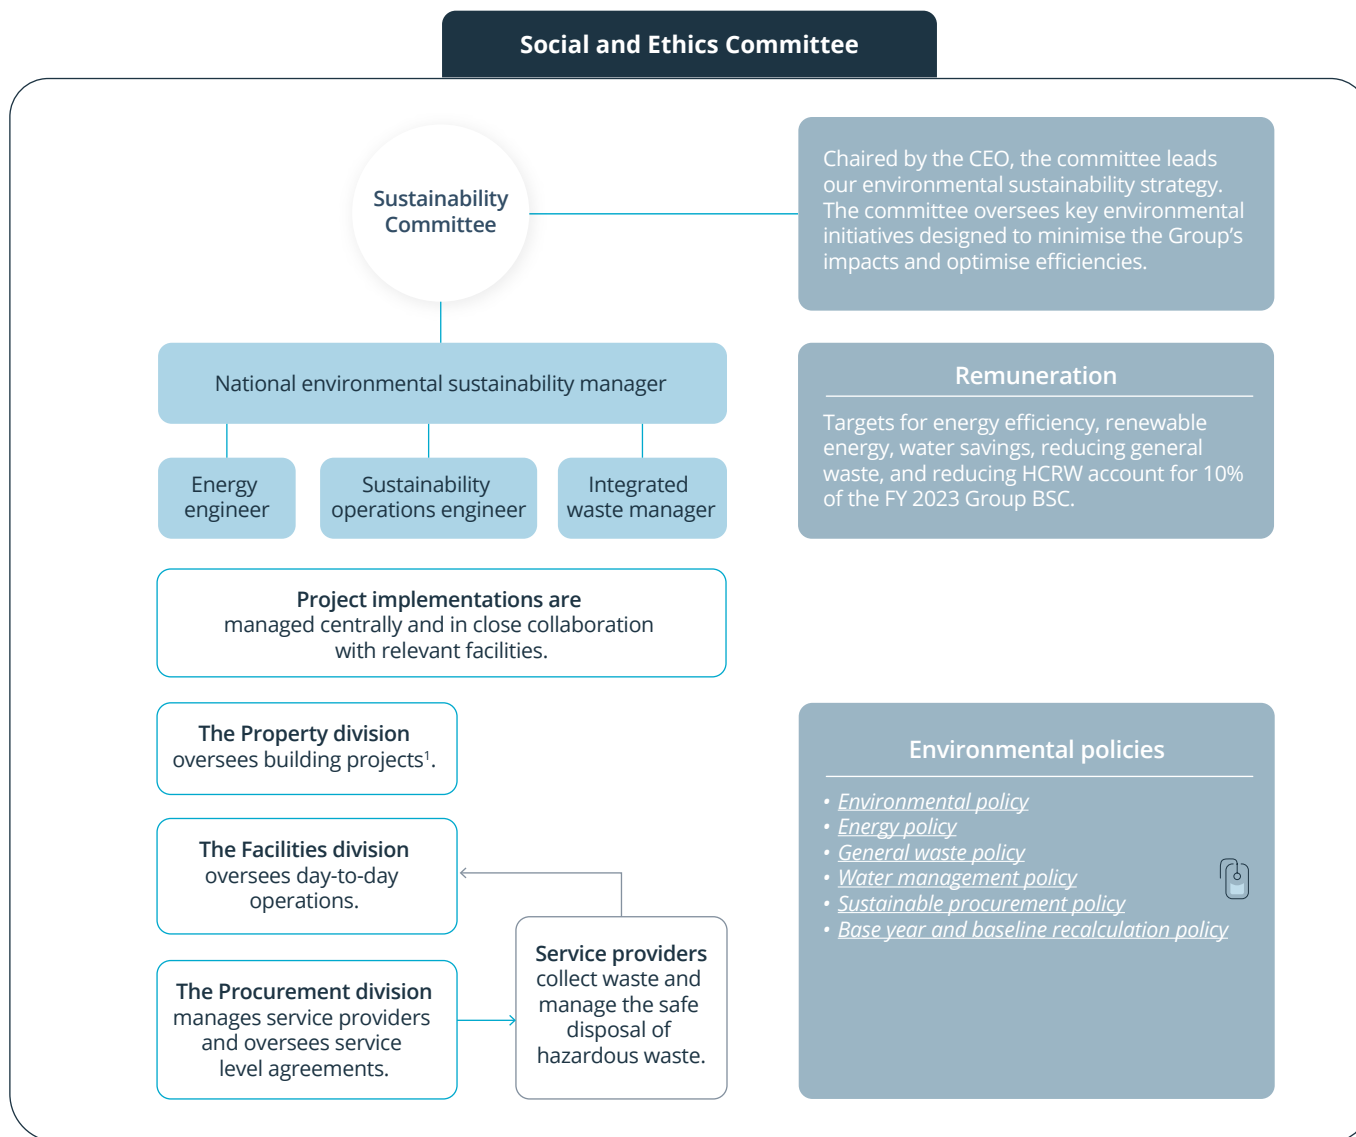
Social and Ethics Committee

Sustainability Committee

Chaired by the CEO, the committee leads our environmental sustainability strategy. The committee oversees key environmental initiatives designed to minimise the Group's impacts and optimise efficiencies.

National environmental sustainability manager

Energy engineer

Sustainability operations engineer

Integrated waste manager

Remuneration

Targets for energy efficiency, renewable energy, water savings, reducing general waste, and reducing HCRW account for 10% of the FY 2023 Group BSC.

Project implementations are managed centrally and in close collaboration with relevant facilities.

The Property division oversees building projects$^1$.

The Facilities division oversees day-to-day operations.

The Procurement division manages service providers and oversees service level agreements.

Service providers collect waste and manage the safe disposal of hazardous waste.

Environmental policies

• Environmental policy
• Energy policy
• General waste policy
• Water management policy
• Sustainable procurement policy
• Base year and baseline recalculation policy